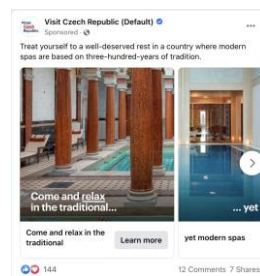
Visit Czech Republic (Default)
Sponsored ·

Treat yourself to a well-deserved rest in a country where modern spas are based on three-hundred-years of tradition.

Come and relax in the traditional...

... yet

Come and relax in the traditional

Learn more

yet modern spas

144

12 Comments 7 Shares